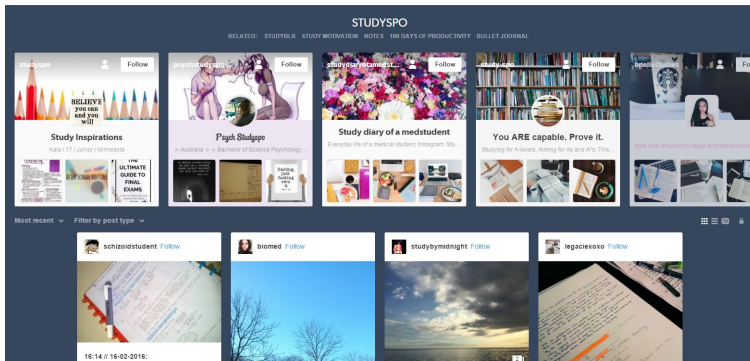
STUDYSPO

RELATED: STUDYBLR STUDY MOTIVATION NOTES 100 DAYS OF PRODUCTIVITY BULLET JOURNAL

studyspo
Follow
BELIEVE you can and you will
Study Inspirations
Kara / 17 / Junior / Minnesota
THE ULTIMATE GUIDE TO FINAL EXAMS

psychstudyspo
Follow
Psych Studyspo
Australia • Bachelor of Science Psychology...
Darling, Just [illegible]

studydiaryofamedst...
Follow
Study diary of a medstudent
Everyday life of a medical student. Instagram: Stu...

study-spo
Follow
You ARE capable. Prove it.
Studying for A-levels. Aiming for As and A*s. This...

bellestudies
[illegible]

Most recent
Filter by post type

schizoidstudent Follow
16:14 // 16-02-2016:

biomed Follow

studybymidnight Follow

legaciexoxo Follow